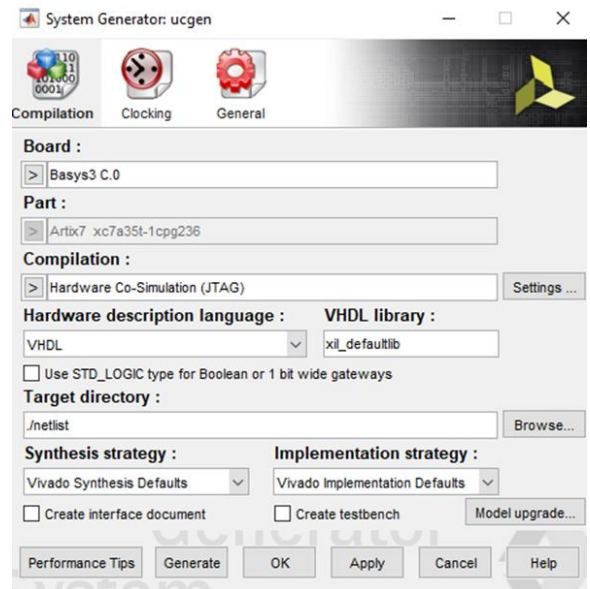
System Generator: ucgen

Compilation Clocking General

Board :

> Basys3 C.0

Part :

> Artix7 xc7a35t-1cpg236

Compilation :

> Hardware Co-Simulation (JTAG)

Settings ...

Hardware description language :

VHDL

VHDL library :

xil_defaultlib

Use STD_LOGIC type for Boolean or 1 bit wide gateways

Target directory :

./netlist

Browse...

Synthesis strategy :

Vivado Synthesis Defaults

Implementation strategy :

Vivado Implementation Defaults

Create interface document

Create testbench

Model upgrade...

Performance Tips Generate OK Apply Cancel Help